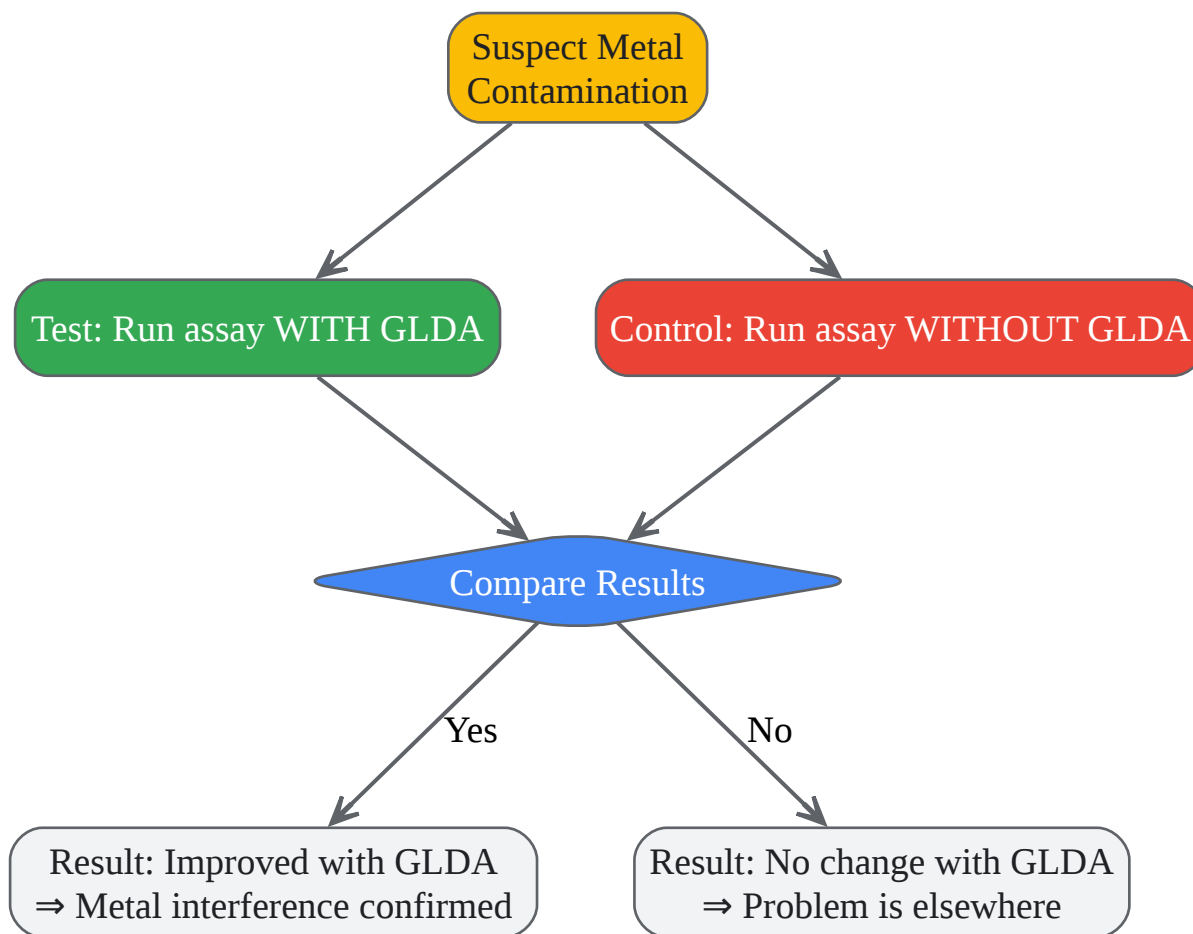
Suspect Metal Contamination

Test: Run assay WITH GLDA

Control: Run assay WITHOUT GLDA

Compare Results

Yes

No

Result: Improved with GLDA
⇒ Metal interference confirmed

Result: No change with GLDA
⇒ Problem is elsewhere